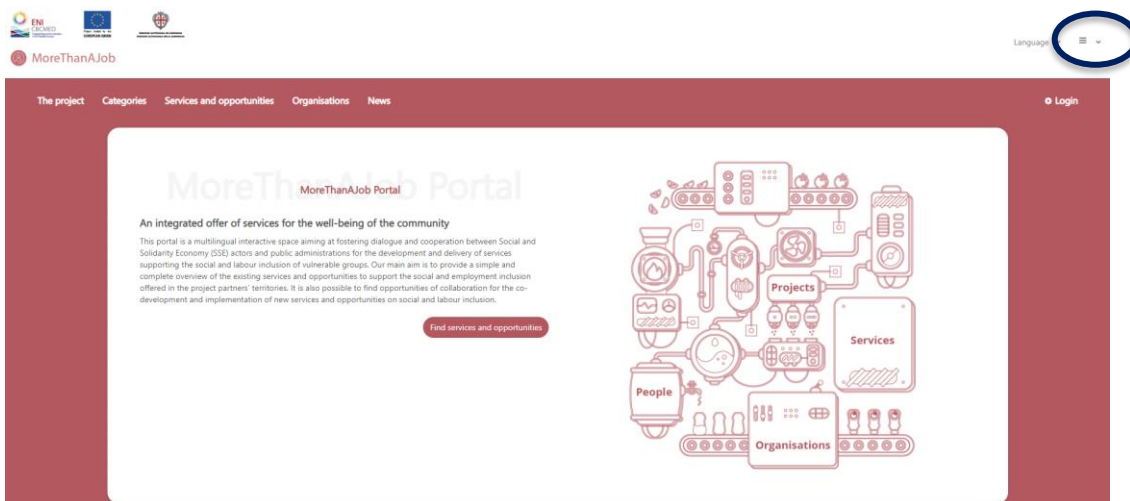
ENI CBCMED

MoreThanAJob

Language

The project Categories Services and opportunities Organisations News

Login

MoreThanAJob Portal

MoreThanAJob Portal

An integrated offer of services for the well-being of the community

This portal is a multilingual interactive space aiming at fostering dialogue and cooperation between Social and Solidarity Economy (SSE) actors and public administrations for the development and delivery of services supporting the social and labour inclusion of vulnerable groups. Our main aim is to provide a simple and complete overview of the existing services and opportunities to support the social and employment inclusion offered in the project partners' territories. It is also possible to find opportunities of collaboration for the co-development and implementation of new services and opportunities on social and labour inclusion.

Find services and opportunities

Projects

Services

People

Organisations